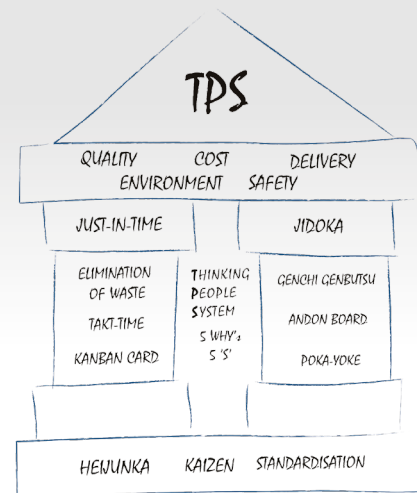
TPS

QUALITY COST DELIVERY
ENVIRONMENT SAFETY

JUST-IN-TIME

JIDOKA

ELIMINATION OF WASTE

TAKT-TIME

KANBAN CARD

THINKING PEOPLE SYSTEM

5 WHY's

5 'S'

GENCHI GENBUTSU

ANDON BOARD

POKA-YOKE

HEIJUNKA KAIZEN STANDARDISATION